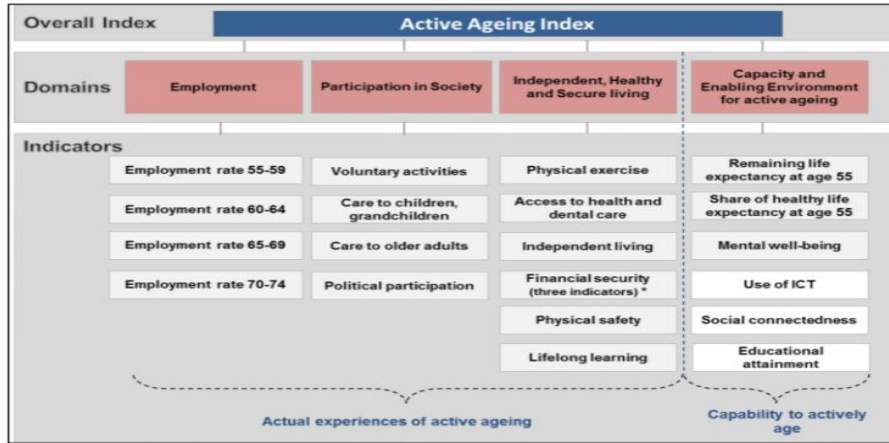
Overall Index

Active Ageing Index

Domains

Employment

Participation in Society

Independent, Healthy and Secure living

Capacity and Enabling Environment for active ageing

Indicators

Employment rate 55-59

Employment rate 60-64

Employment rate 65-69

Employment rate 70-74

Voluntary activities

Care to children, grandchildren

Care to older adults

Political participation

Physical exercise

Access to health and dental care

Independent living

Financial security (three indicators) *

Physical safety

Lifelong learning

Remaining life expectancy at age 55

Share of healthy life expectancy at age 55

Mental well-being

Use of ICT

Social connectedness

Educational attainment

Actual experiences of active ageing

Capability to actively age